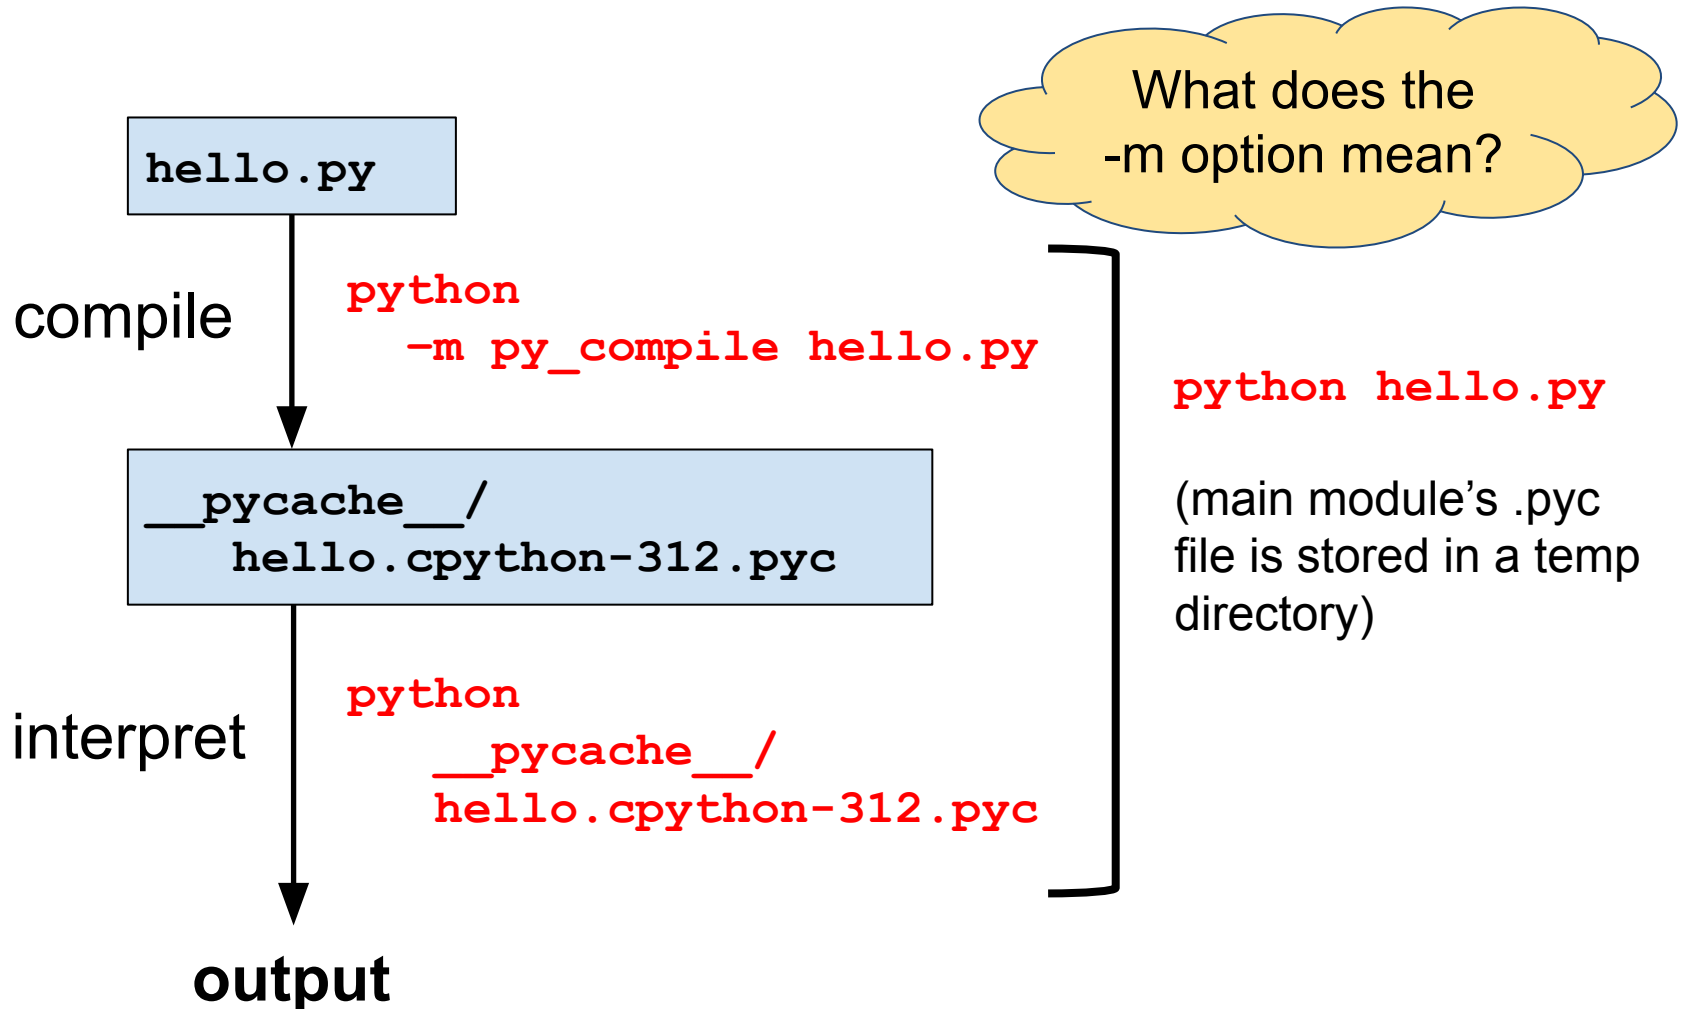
What does the -m option mean?

hello.py

compile

python -m py_compile hello.py

__pycache__/hello.cpython-312.pyc

interpret

python __pycache__/hello.cpython-312.pyc

output

python hello.py

(main module’s .pyc file is stored in a temp directory)